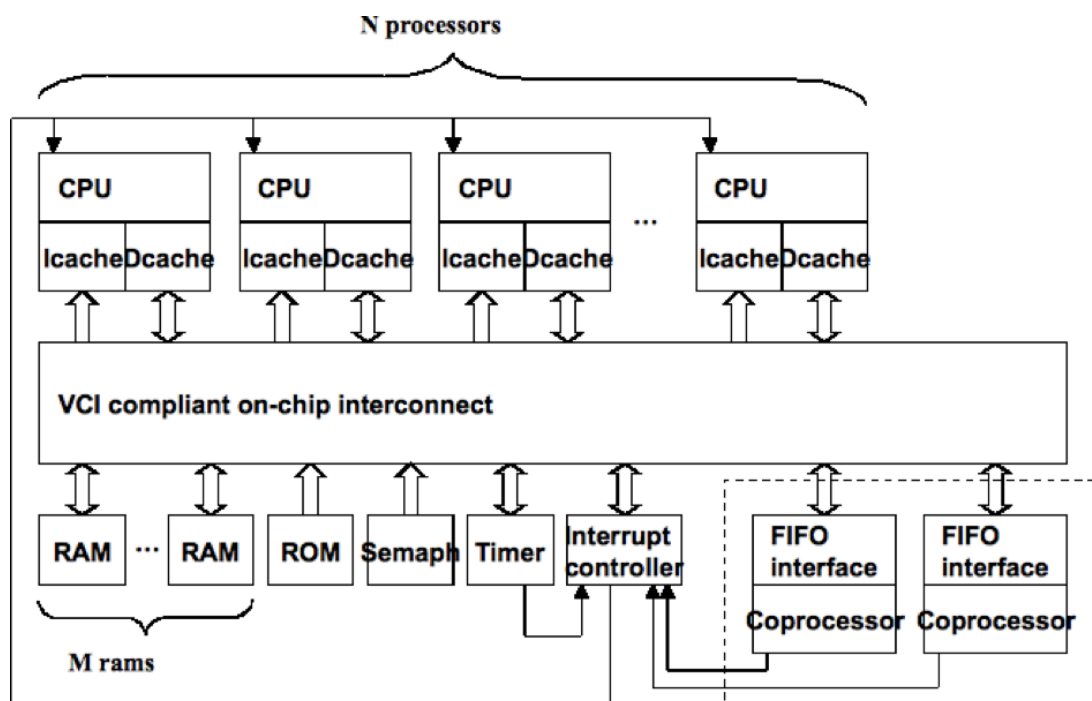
N processors

CPU

Icache Dcache

CPU

Icache Dcache

CPU

Icache Dcache

...

CPU

Icache Dcache

VCI compliant on-chip interconnect

RAM ... RAM

ROM

Semaph

Timer

Interrupt controller

FIFO interface

Coprocessor

FIFO interface

Coprocessor

M rams